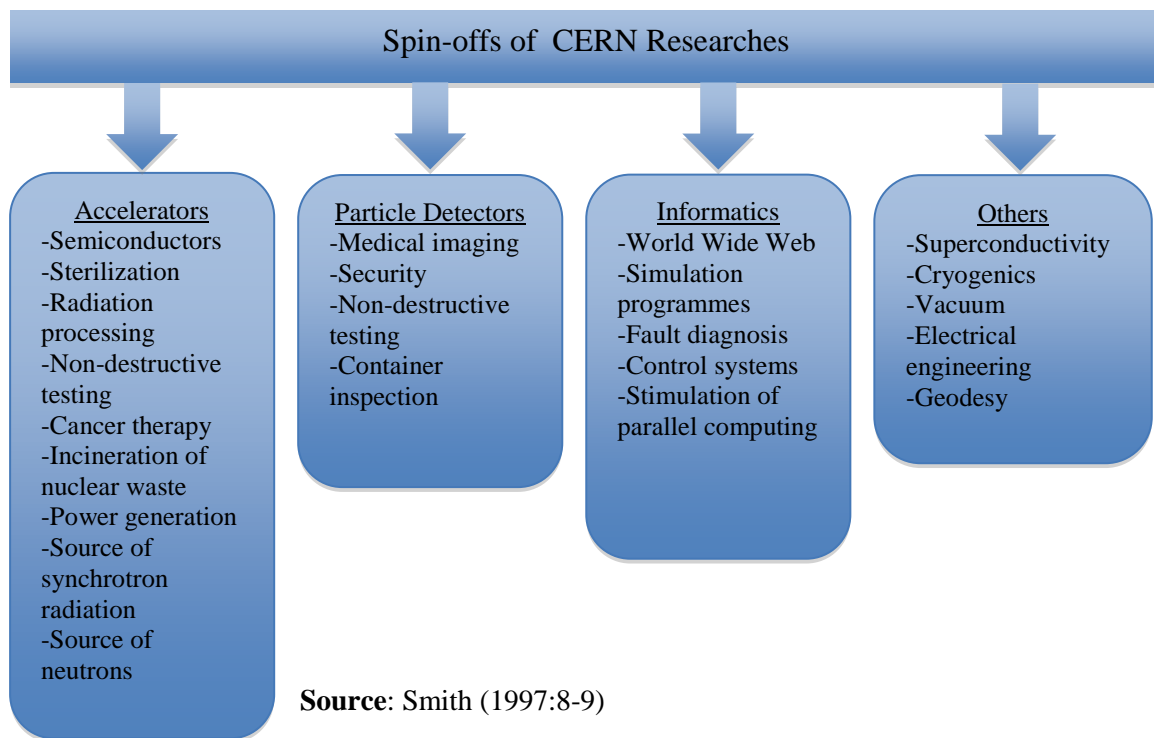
Spin-offs of CERN Researches

Accelerators
-Semiconductors
-Sterilization
-Radiation processing
-Non-destructive testing
-Cancer therapy
-Incineration of nuclear waste
-Power generation
-Source of synchrotron radiation
-Source of neutrons

Particle Detectors
-Medical imaging
-Security
-Non-destructive testing
-Container inspection

Informatics
-World Wide Web
-Simulation programmes
-Fault diagnosis
-Control systems
-Stimulation of parallel computing

Others
-Superconductivity
-Cryogenics
-Vacuum
-Electrical engineering
-Geodesy

**Source**: Smith (1997:8-9)